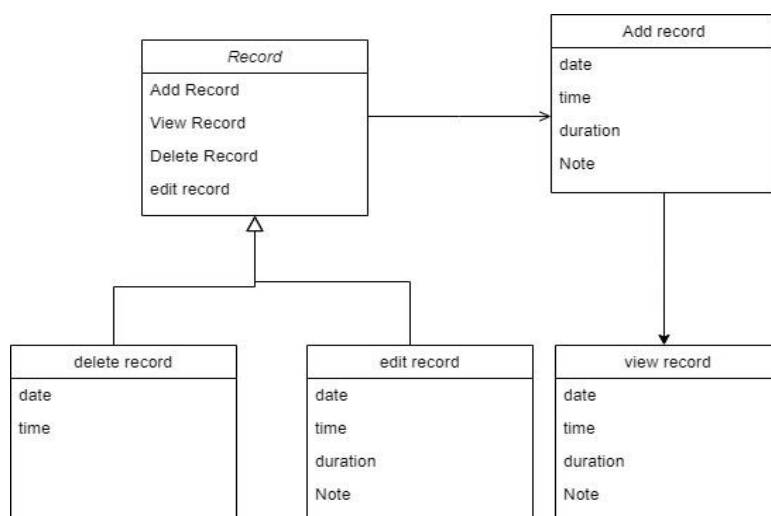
Record

Add Record

View Record

Delete Record

edit record

Add record

date

time

duration

Note

delete record

date

time

edit record

date

time

duration

Note

view record

date

time

duration

Note